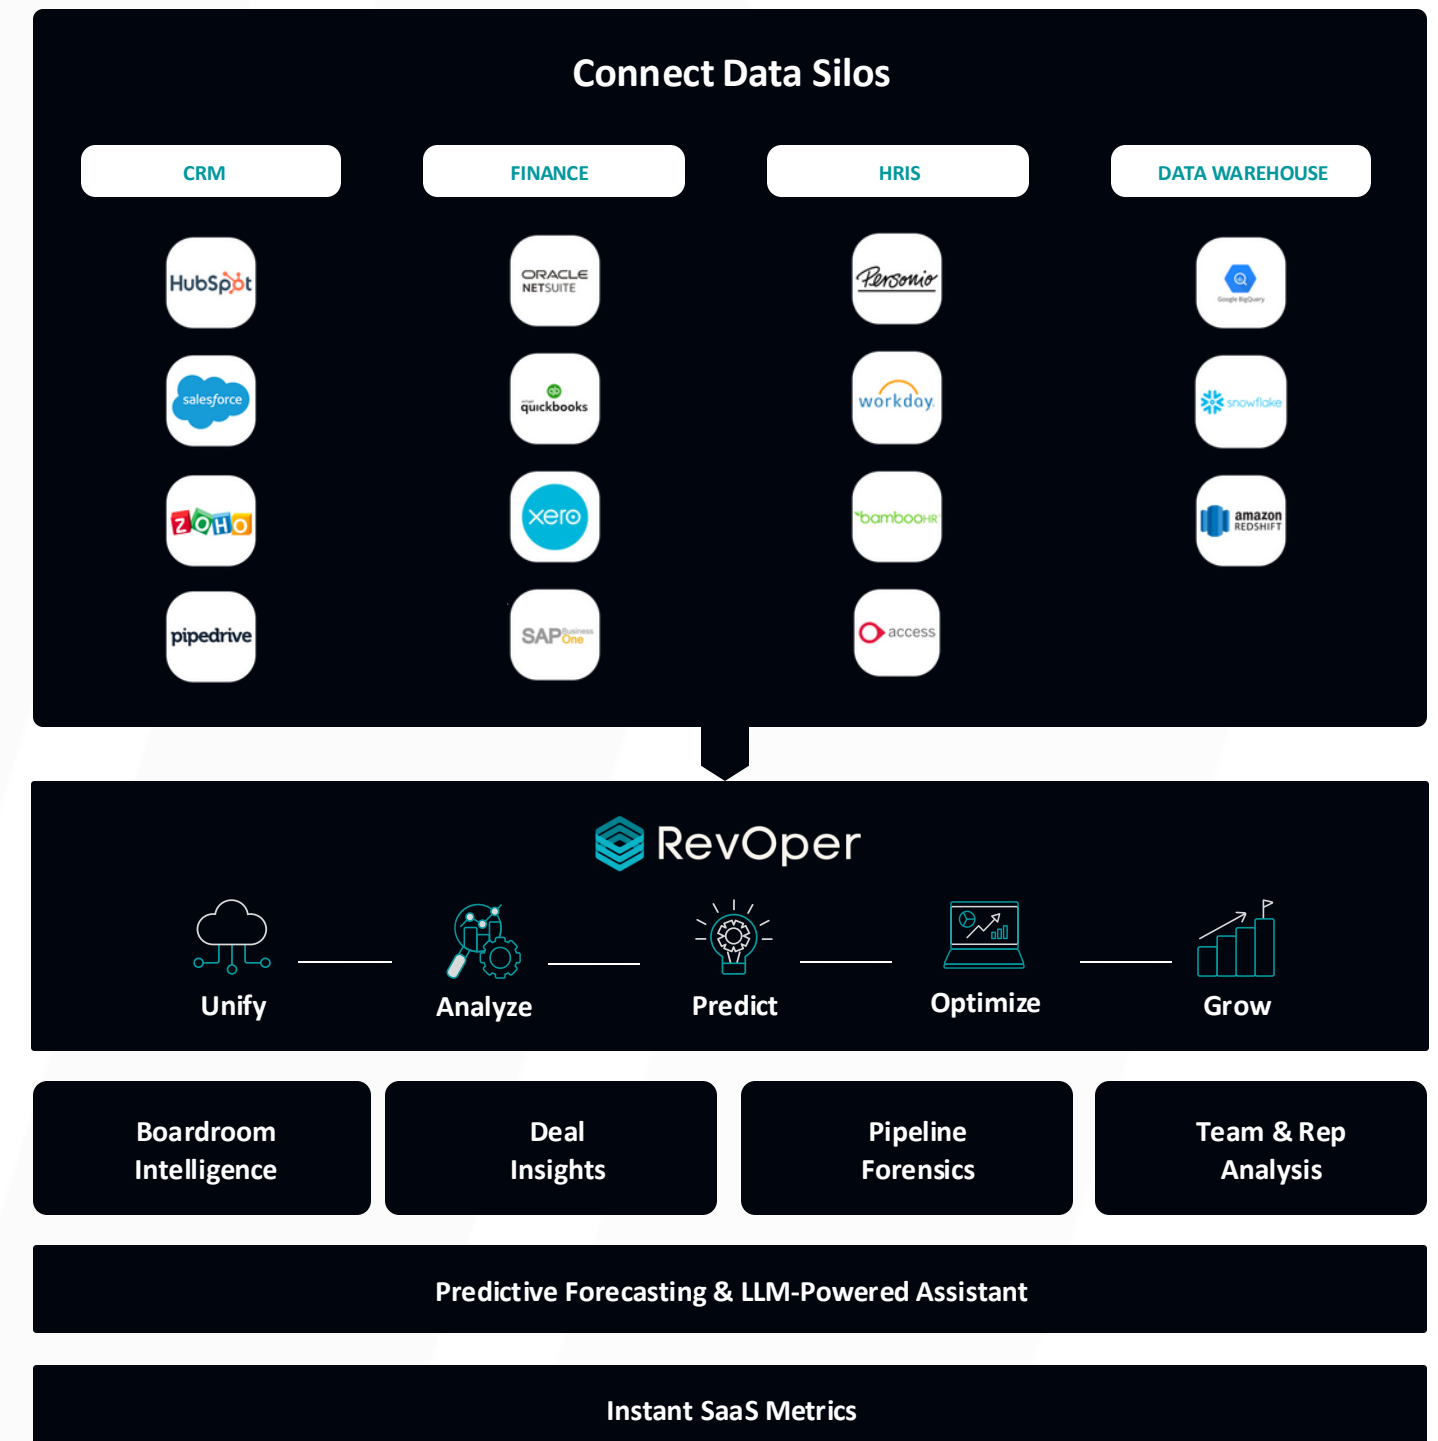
Connect Data Silos

CRM

FINANCE

HRIS

DATA WAREHOUSE

HubSpot

ORACLE NETSUITE

Personio

Google BigQuery

salesforce

quickbooks

workday

snowflake

ZOHO

xero

bambooHR

amazon REDSHIFT

pipedrive

SAP Business One

access

RevOper

Unify

Analyze

Predict

Optimize

Grow

Boardroom Intelligence

Deal Insights

Pipeline Forensics

Team & Rep Analysis

Predictive Forecasting & LLM-Powered Assistant

Instant SaaS Metrics